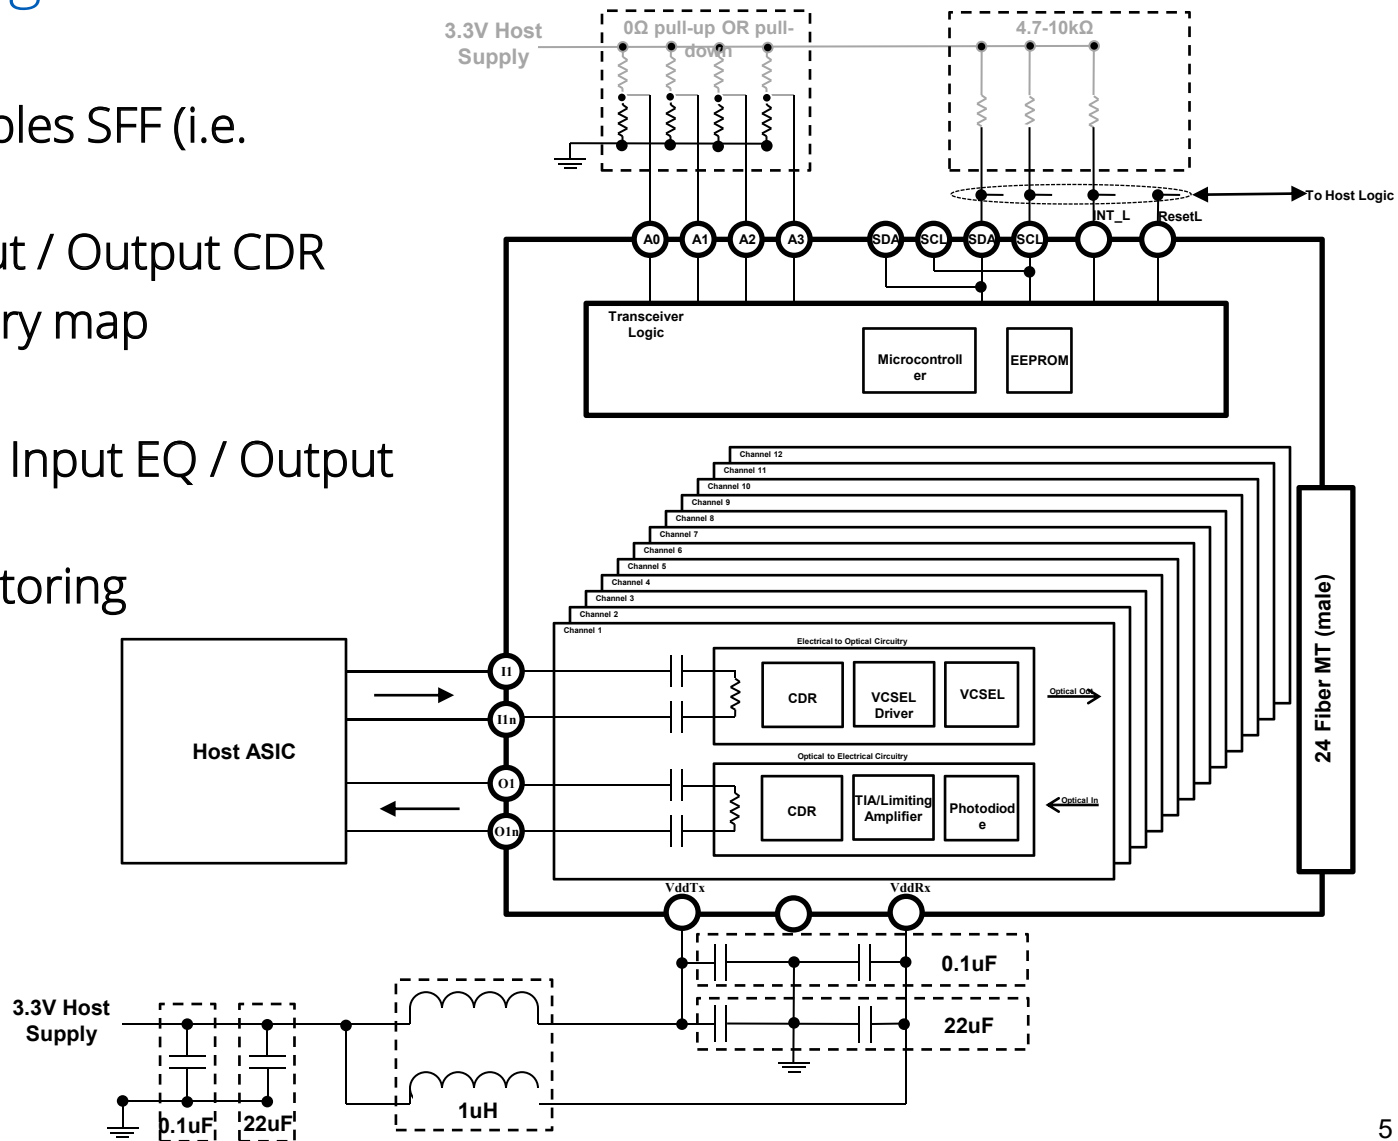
g

bles SFF (i.e.

ut / Output CDR
ry map

Input EQ / Output

toring

3.3V Host Supply

0Ω pull-up OR pull-down

4.7-10kΩ

To Host Logic

A0 A1 A2 A3 SDA SCL SDA SCL INT_L ResetL

Transceiver Logic

Microcontroller

EEPROM

Channel 12
Channel 11
Channel 10
Channel 9
Channel 8
Channel 7
Channel 6
Channel 5
Channel 4
Channel 3
Channel 2
Channel 1

Electrical to Optical Circuitry

CDR

VCSEL Driver

VCSEL

Optical Out

Optical to Electrical Circuitry

CDR

TIA/Limiting Amplifier

Photodiode

Optical In

24 Fiber MT (male)

Host ASIC

I1
I1n
O1
O1n

VddTx
VddRx

0.1uF
22uF

3.3V Host Supply

0.1uF
22uF
1uH

5